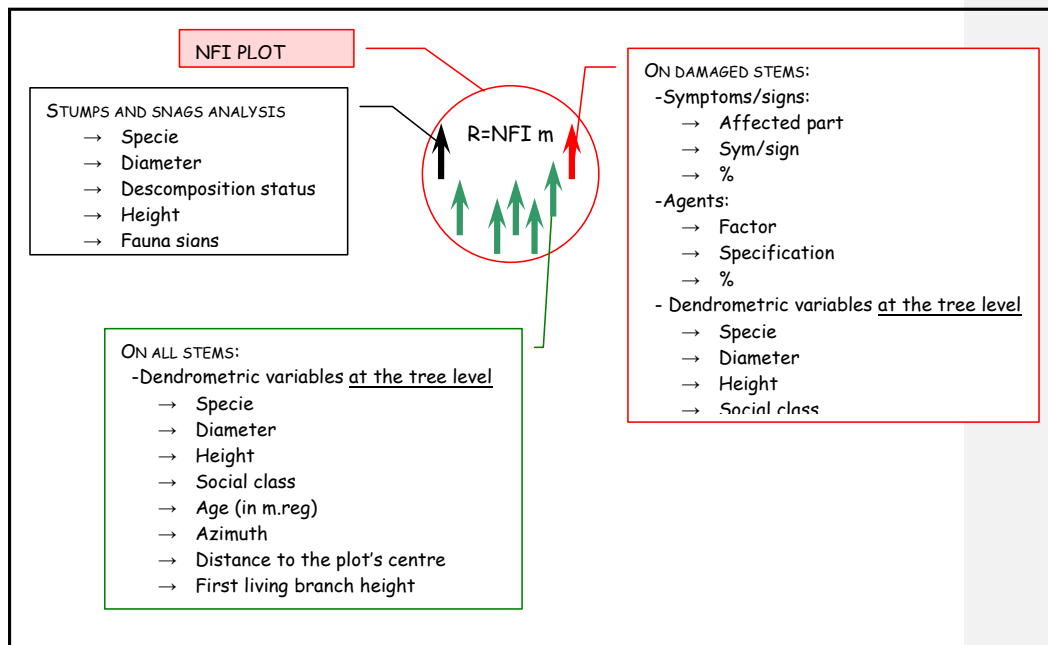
NFI PLOT

STUMPS AND SNAGS ANALYSIS
→ Specie
→ Diameter
→ Descomposition status
→ Height
→ Fauna sians

R=NFI m

ON DAMAGED STEMS:
-Symptoms/signs:
→ Affected part
→ Sym/sign
→ %
-Agents:
→ Factor
→ Specification
→ %
- Dendrometric variables at the tree level
→ Specie
→ Diameter
→ Height
→ Social class

ON ALL STEMS:
-Dendrometric variables at the tree level
→ Specie
→ Diameter
→ Height
→ Social class
→ Age (in m.reg)
→ Azimuth
→ Distance to the plot's centre
→ First living branch height